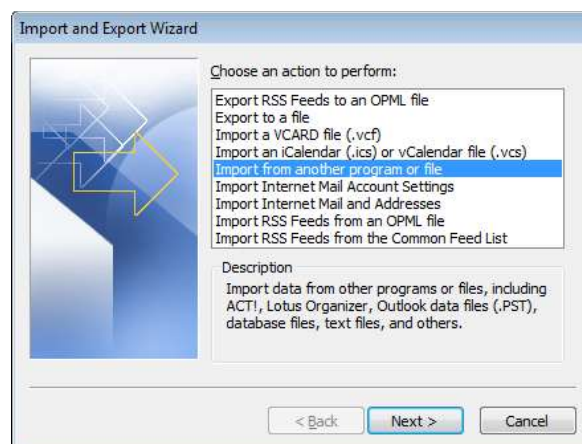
Import and Export Wizard

Choose an action to perform:

Export RSS Feeds to an OPML file
Export to a file
Import a VCARD file (.vcf)
Import an iCalendar (.ics) or vCalendar file (.vcs)
Import from another program or file
Import Internet Mail Account Settings
Import Internet Mail and Addresses
Import RSS Feeds from an OPML file
Import RSS Feeds from the Common Feed List

Description

Import data from other programs or files, including ACT!, Lotus Organizer, Outlook data files (.PST), database files, text files, and others.

< Back

Next >

Cancel